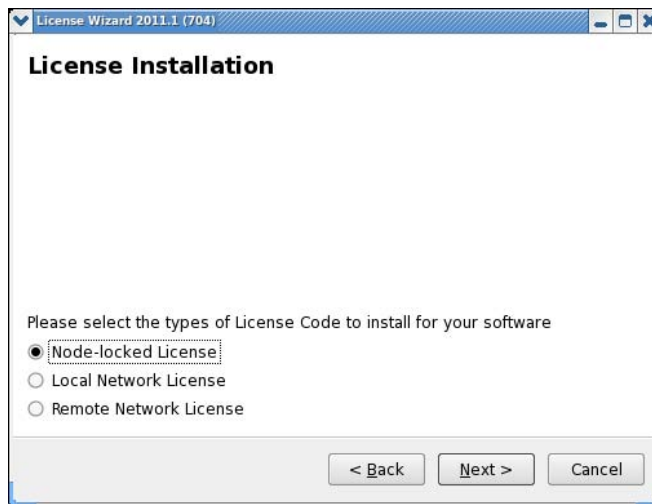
License Wizard 2011.1 (704)

License Installation

Please select the types of License Code to install for your software

Node-locked License

Local Network License

Remote Network License

< Back

Next >

Cancel